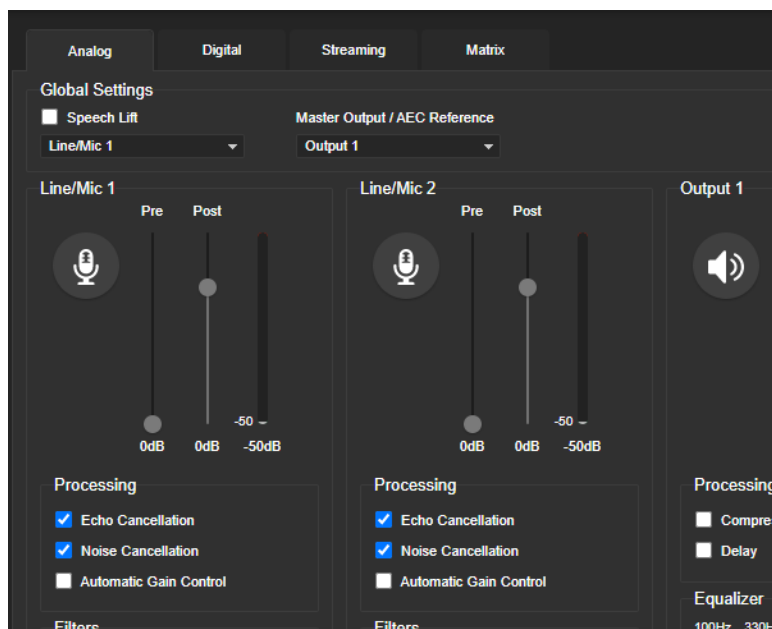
Analog
Digital
Streaming
Matrix

Global Settings
Speech Lift
Line/Mic 1
Master Output / AEC Reference
Output 1

Line/Mic 1
Pre
Post
-50
0dB
0dB
-50dB

Processing
Echo Cancellation
Noise Cancellation
Automatic Gain Control

Filters

Line/Mic 2
Pre
Post
-50
0dB
0dB
-50dB

Processing
Echo Cancellation
Noise Cancellation
Automatic Gain Control

Filters

Output 1

Processing
Compre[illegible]
Delay

Equalizer
100Hz 330H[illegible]